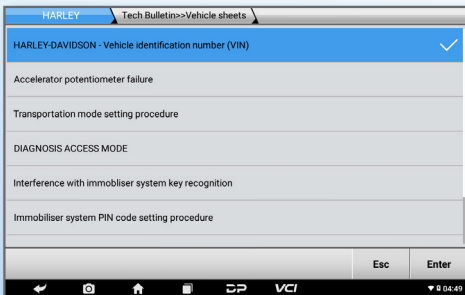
HARLEY
Tech Bulletin>>Vehicle sheets

HARLEY-DAVIDSON - Vehicle identification number (VIN)

Accelerator potentiometer failure

Transportation mode setting procedure

DIAGNOSIS ACCESS MODE

Interference with immobiliser system key recognition

Immobiliser system PIN code setting procedure

Esc
Enter

VCI
04:49